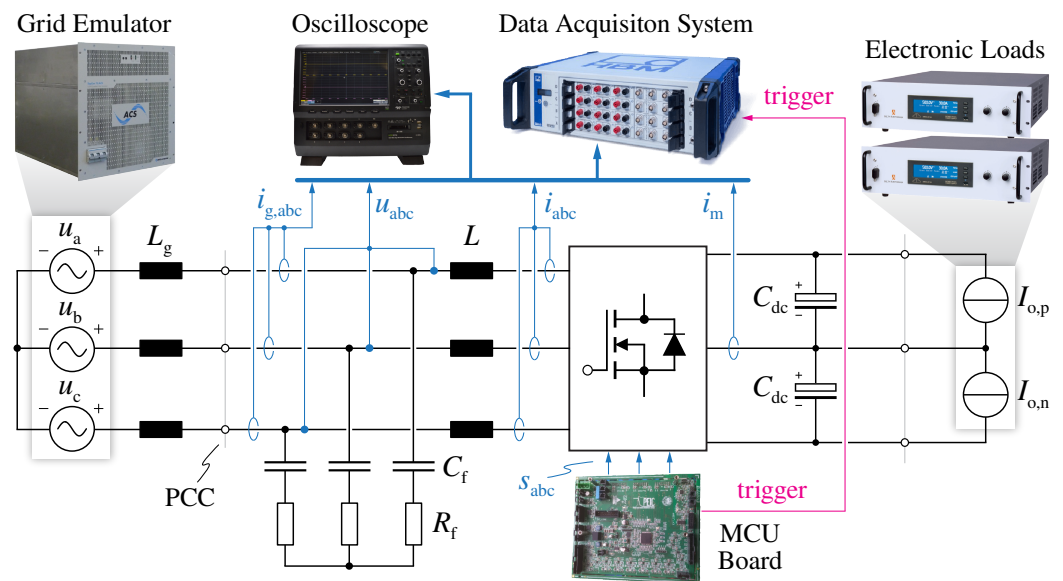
Grid Emulator

Oscilloscope

Data Acquisiton System

Electronic Loads

trigger

ACS

HBM

$i_{\mathrm{g,abc}}$

$u_{\mathrm{abc}}$

$i_{\mathrm{abc}}$

$i_{\mathrm{m}}$

$u_{\mathrm{a}}$

$u_{\mathrm{b}}$

$u_{\mathrm{c}}$

$L_{\mathrm{g}}$

$L$

$C_{\mathrm{dc}}$

$C_{\mathrm{dc}}$

$I_{\mathrm{o,p}}$

$I_{\mathrm{o,n}}$

$C_{\mathrm{f}}$

$R_{\mathrm{f}}$

PCC

$s_{\mathrm{abc}}$

trigger

MCU Board